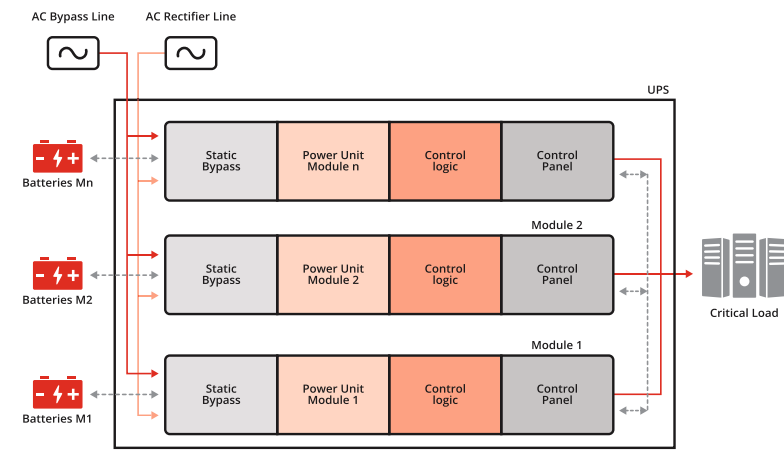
AC Bypass Line

AC Rectifier Line

UPS

Batteries Mn

Static Bypass

Power Unit Module n

Control logic

Control Panel

Module 2

Batteries M2

Static Bypass

Power Unit Module 2

Control logic

Control Panel

Critical Load

Module 1

Batteries M1

Static Bypass

Power Unit Module 1

Control logic

Control Panel